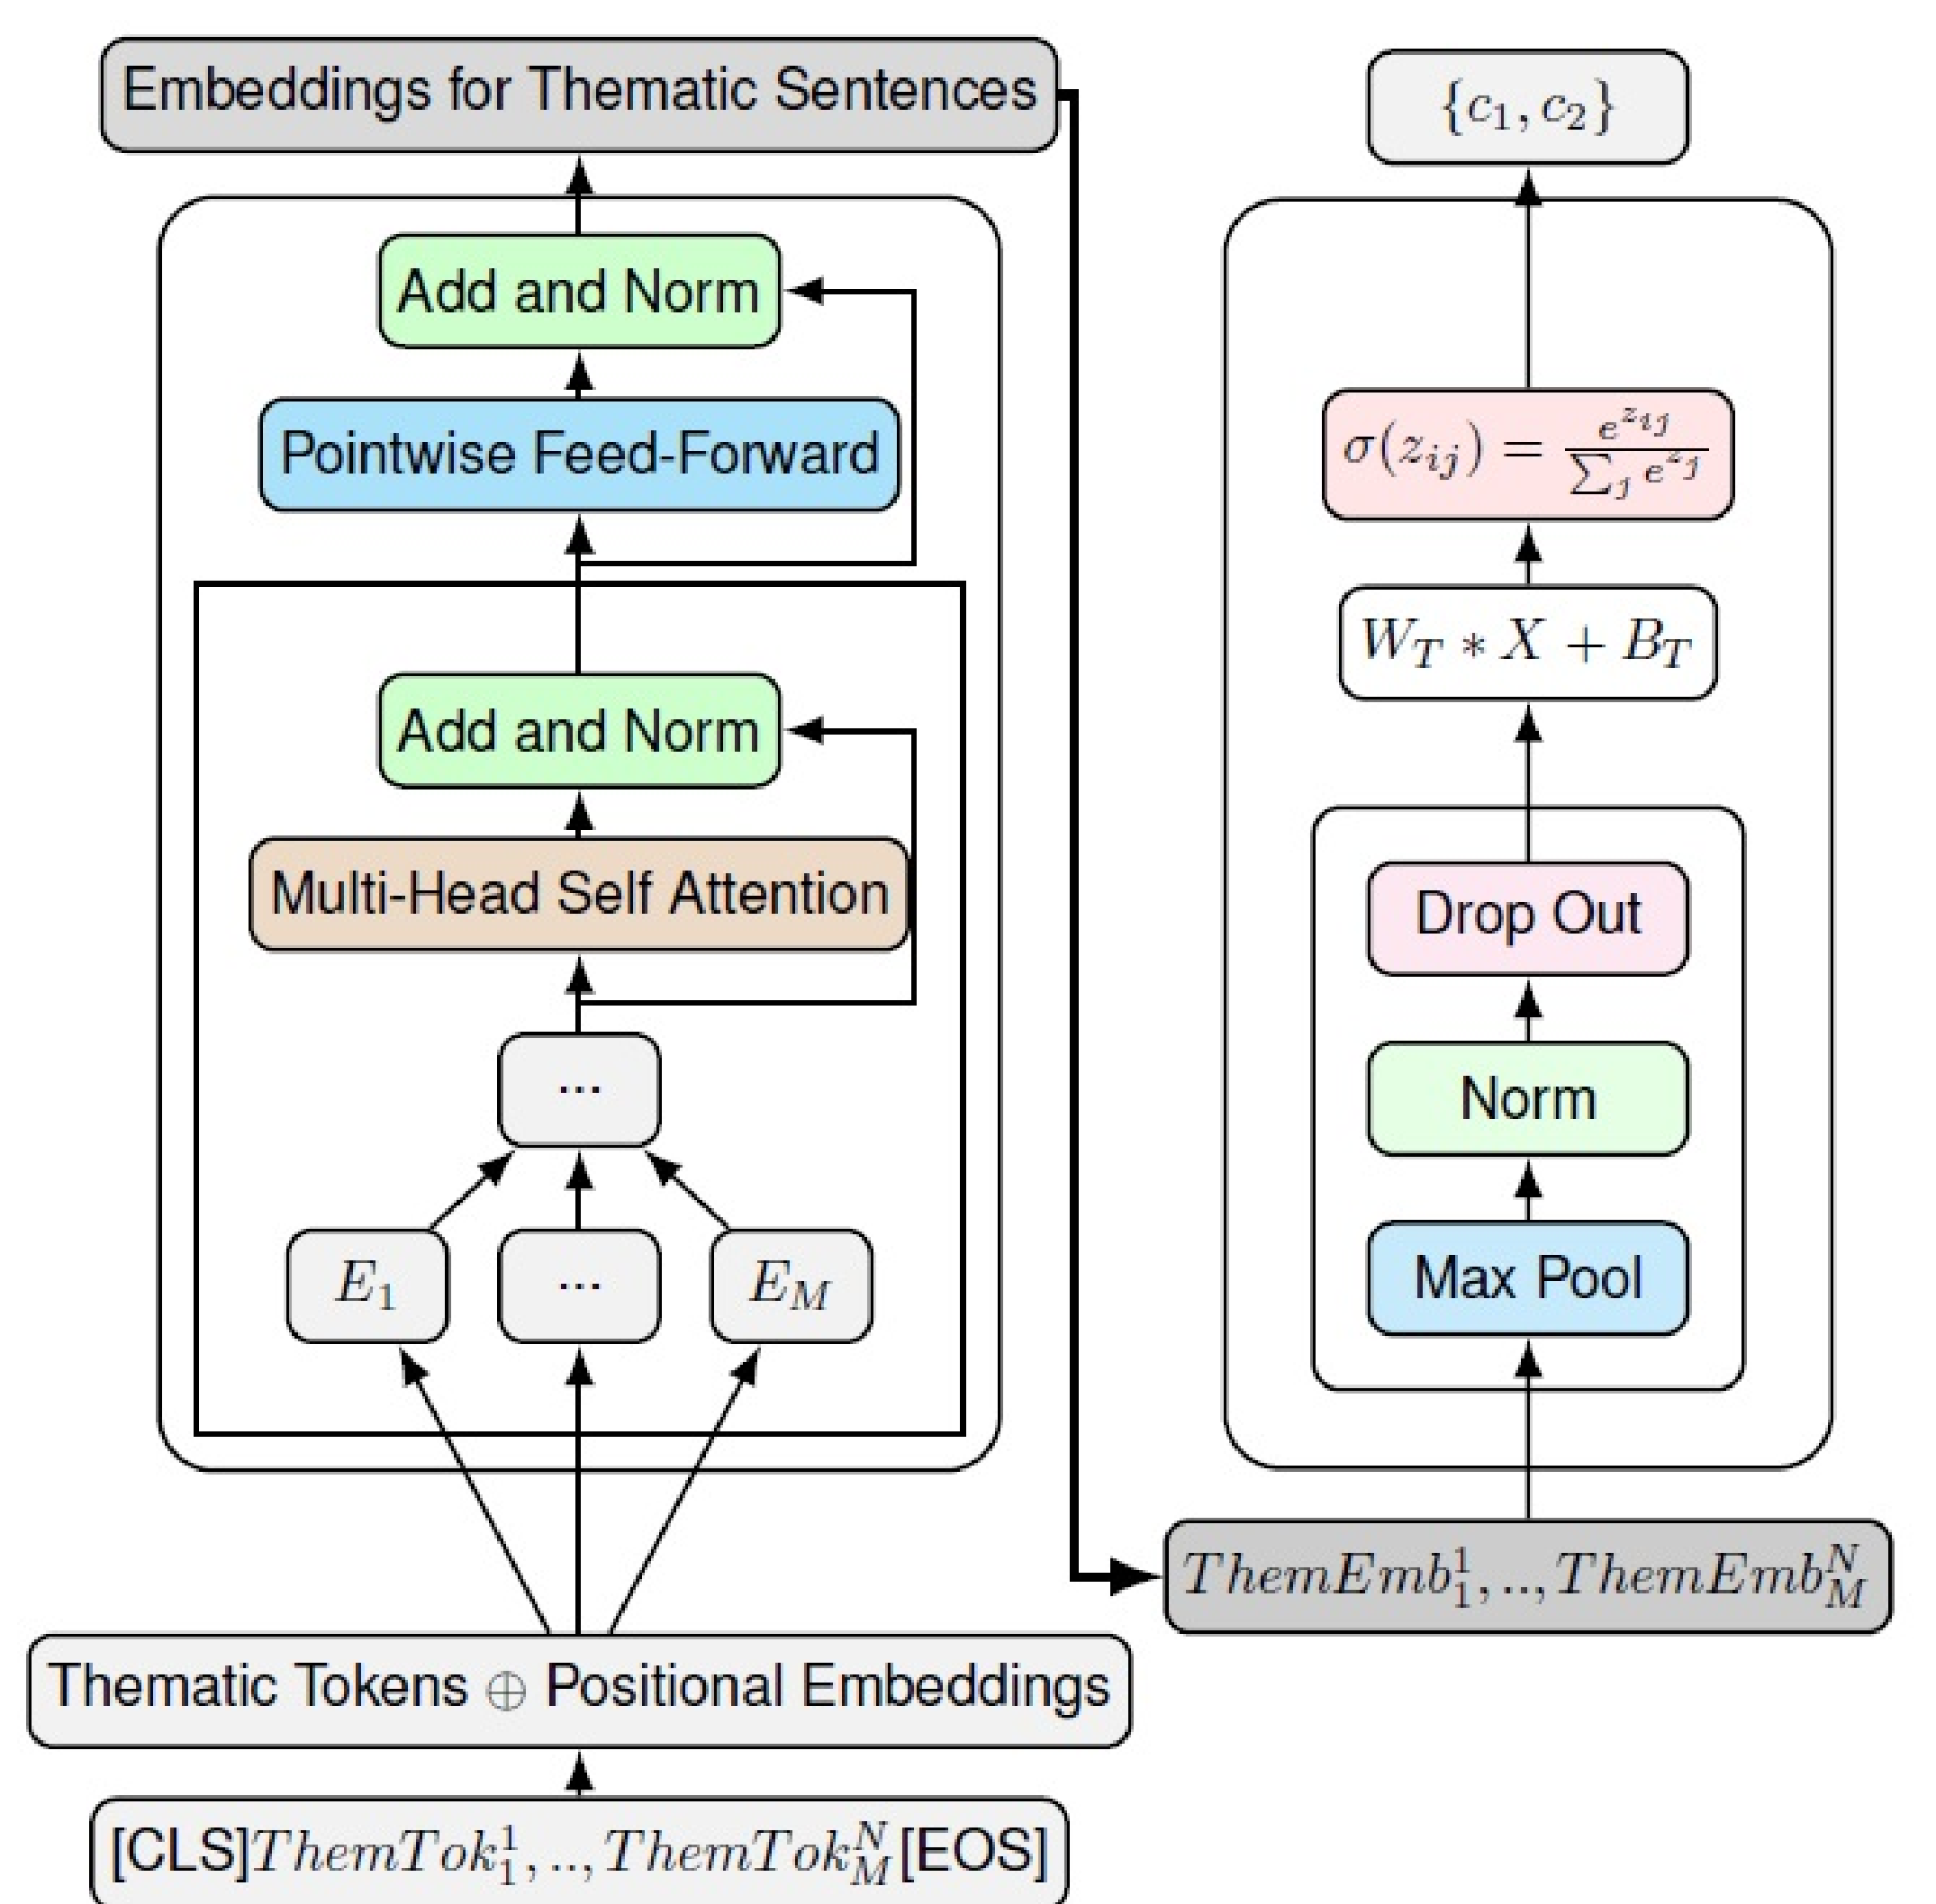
Embeddings for Thematic Sentences

Add and Norm

Pointwise Feed-Forward

Add and Norm

Multi-Head Self Attention

...

$E_1$

...

$E_M$

Thematic Tokens $\oplus$ Positional Embeddings

[CLS]$ThemTok_1^1, .., ThemTok_M^N$[EOS]

$\{c_1, c_2\}$

$\sigma(z_{ij}) = \frac{e^{z_{ij}}}{\sum_j e^{z_j}}$

$W_T * X + B_T$

Drop Out

Norm

Max Pool

$ThemEmb_1^1, .., ThemEmb_M^N$